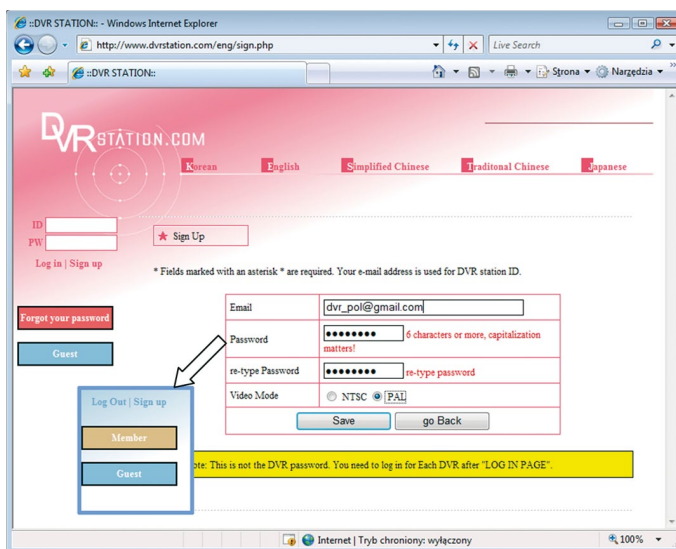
::DVR STATION:: - Windows Internet Explorer

http://www.dvrstation.com/eng/sign.php

Live Search

::DVR STATION::

Strona ▼ Narzędzia ▼

DVRSTATION.COM

Korean English Simplified Chinese Traditonal Chinese Japanese

ID
PW

Log in | Sign up

★ Sign Up

* Fields marked with an asterisk * are required. Your e-mail address is used for DVR station ID.

Forgot your password

Guest

| Email | dvr_pol@gmail.com |
|---|---|
| Password | •••••••• 6 characters or more, capitalization matters! |
| re-type Password | •••••••• re-type password |
| Video Mode | NTSC PAL |

Save go Back

Log Out | Sign up

Member

Guest

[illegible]ote: This is not the DVR password. You need to log in for Each DVR after "LOG IN PAGE".

Internet | Tryb chroniony: wyłączony

100%